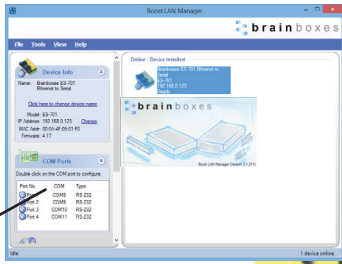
Boost.LAN Manager

brainboxes

File Tools View Help

Device Info

Name: Brainboxes ES-701 Ethernet to Serial

Click here to change device name

Model: ES-701
IP Address: 192.168.0.125 Change
MAC Addr: 00-0A-4F-05-01-F0
Firmware: 4.17

COM Ports

Double click on the COM port to configure.

| Port No. | COM | Type |
|---|---|---|
| Port 1 | COM8 | RS 232 |
| Port 2 | COM9 | RS 232 |
| Port 3 | COM10 | RS 232 |
| Port 4 | COM11 | RS 232 |

Online - Device Installed

Brainboxes ES-701 Ethernet to Serial
ES-701
192.168.0.125
Ready

brainboxes

Boost.LAN Manager Version 3.1.210

Idle

1 device online